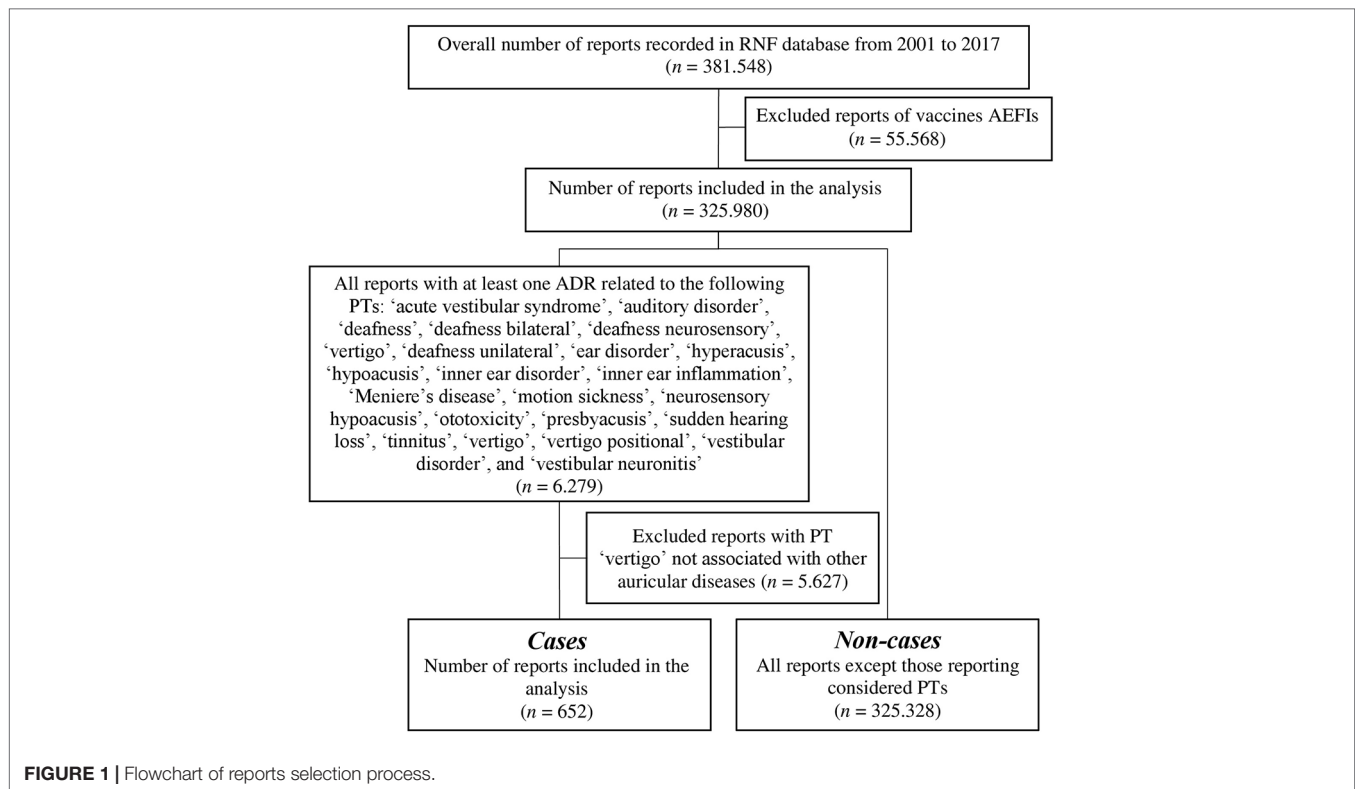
Overall number of reports recorded in RNF database from 2001 to 2017 ($n$ = 381.548)

Excluded reports of vaccines AEFIs ($n$ = 55.568)

Number of reports included in the analysis ($n$ = 325.980)

All reports with at least one ADR related to the following PTs: 'acute vestibular syndrome', 'auditory disorder', 'deafness', 'deafness bilateral', 'deafness neurosensory', 'vertigo', 'deafness unilateral', 'ear disorder', 'hyperacusis', 'hypoacusis', 'inner ear disorder', 'inner ear inflammation', 'Meniere's disease', 'motion sickness', 'neurosensory hypoacusis', 'ototoxicity', 'presbyacusis', 'sudden hearing loss', 'tinnitus', 'vertigo', 'vertigo positional', 'vestibular disorder', and 'vestibular neuronitis' ($n$ = 6.279)

Excluded reports with PT 'vertigo' not associated with other auricular diseases ($n$ = 5.627)

Cases
Number of reports included in the analysis ($n$ = 652)

Non-cases
All reports except those reporting considered PTs ($n$ = 325.328)

FIGURE 1 | Flowchart of reports selection process.